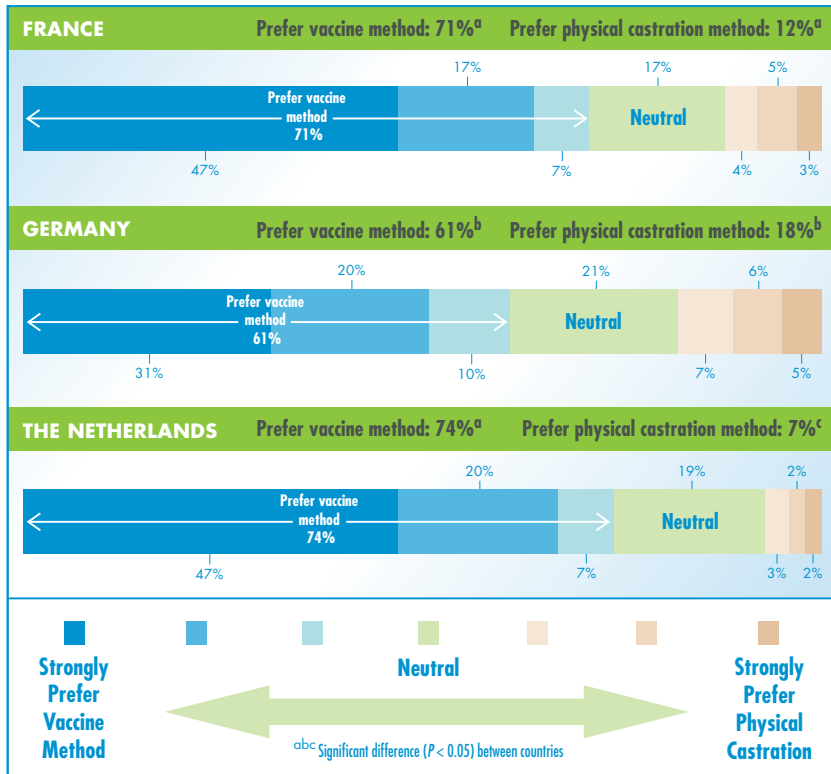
FRANCE Prefer vaccine method: 71%$^a$ Prefer physical castration method: 12%$^a$

17% 17% 5%

Prefer vaccine method 71%

Neutral

47% 7% 4% 3%

GERMANY Prefer vaccine method: 61%$^b$ Prefer physical castration method: 18%$^b$

20% 21% 6%

Prefer vaccine method 61%

Neutral

31% 10% 7% 5%

THE NETHERLANDS Prefer vaccine method: 74%$^a$ Prefer physical castration method: 7%$^c$

20% 19% 2%

Prefer vaccine method 74%

Neutral

47% 7% 3% 2%

Strongly Prefer Vaccine Method

Neutral

Strongly Prefer Physical Castration

$^{abc}$ Significant difference ($P < 0.05$) between countries